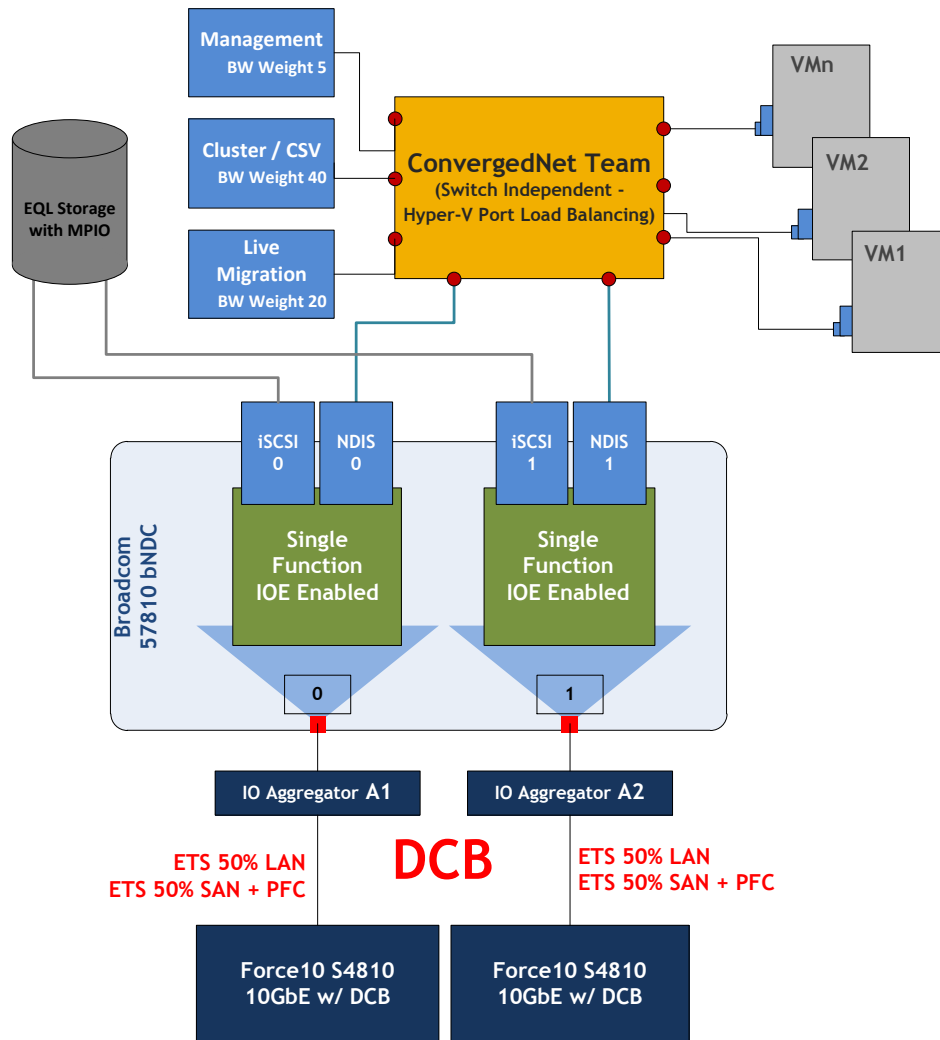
Management
BW Weight 5

Cluster / CSV
BW Weight 40

Live Migration
BW Weight 20

EQL Storage with MPIO

ConvergedNet Team
(Switch Independent - Hyper-V Port Load Balancing)

VMn

VM2

VM1

iSCSI 0

NDIS 0

iSCSI 1

NDIS 1

Broadcom 57810 bNDC

Single Function IOE Enabled

Single Function IOE Enabled

0

1

IO Aggregator A1

IO Aggregator A2

DCB

ETS 50% LAN
ETS 50% SAN + PFC

ETS 50% LAN
ETS 50% SAN + PFC

Force10 S4810
10GbE w/ DCB

Force10 S4810
10GbE w/ DCB